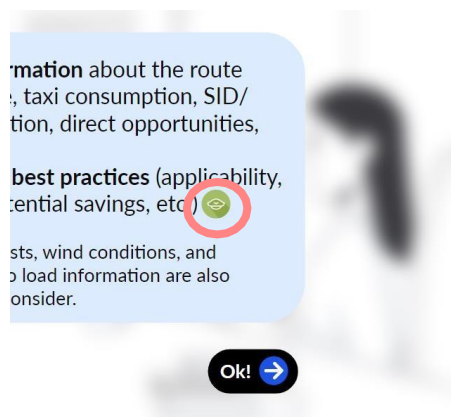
rmation about the route e, taxi consumption, SID/ tion, direct opportunities,

best practices (applicability, tential savings, etc)

sts, wind conditions, and o load information are also onsider.

Ok!